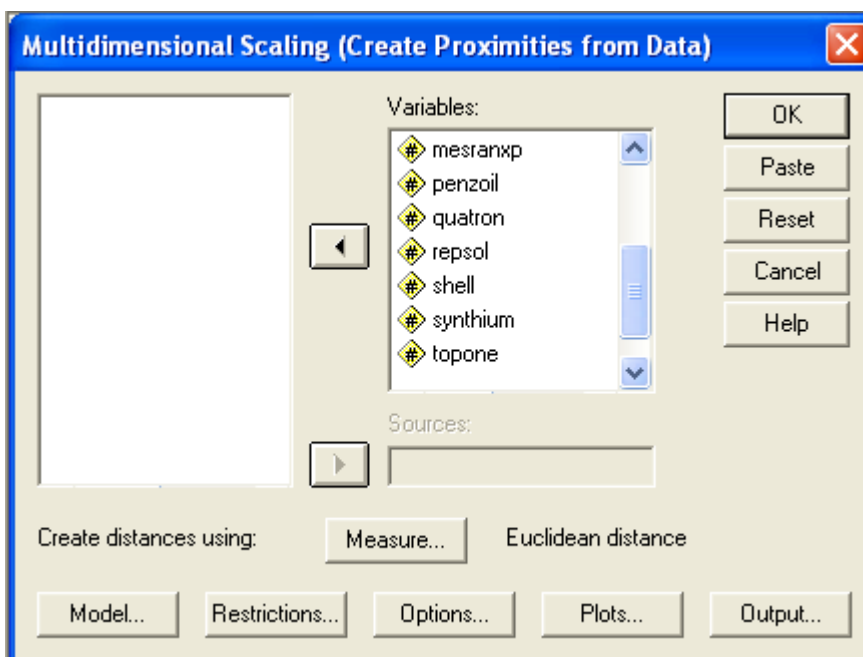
Multidimensional Scaling (Create Proximities from Data)

Variables:
mesranxp
penzoil
quatron
repsol
shell
synthium
topone

Sources:

OK
Paste
Reset
Cancel
Help

Create distances using: Measure... Euclidean distance

Model... Restrictions... Options... Plots... Output...